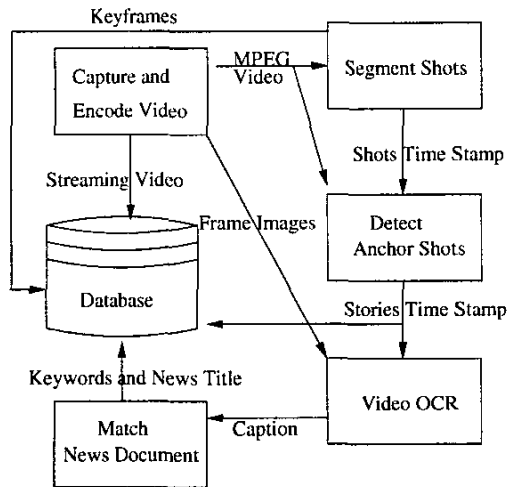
Keyframes

Capture and Encode Video

MPEG Video

Segment Shots

Shots Time Stamp

Streaming Video

Frame Images

Detect Anchor Shots

Database

Stories Time Stamp

Keywords and News Title

Video OCR

Match News Document

Caption